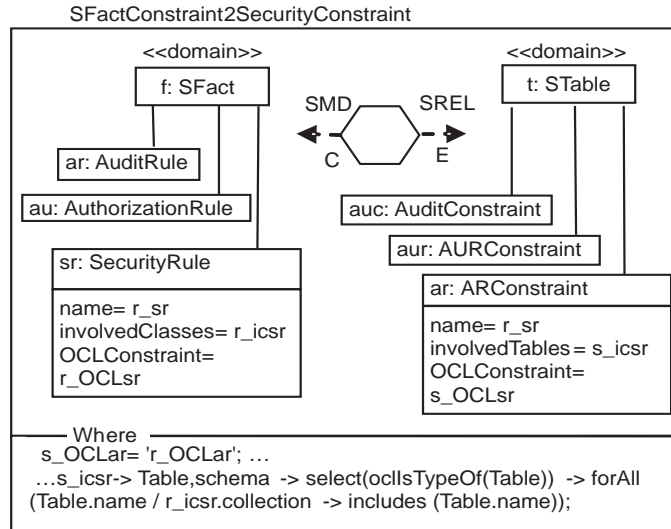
SFactConstraint2SecurityConstraint

<<domain>>

f: SFact

<<domain>>

t: STable

SMD

SREL

C

E

ar: AuditRule

au: AuthorizationRule

sr: SecurityRule

name= r_sr
involvedClasses= r_icsr
OCLConstraint=
r_OCLsr

auc: AuditConstraint

aur: AURConstraint

ar: ARConstraint

name= r_sr
involvedTables = s_icsr
OCLConstraint=
s_OCLsr

Where

s_OCLar= 'r_OCLar'; …
…s_icsr-> Table,schema -> select(oclIsTypeOf(Table)) -> forAll (Table.name / r_icsr.collection -> includes (Table.name));